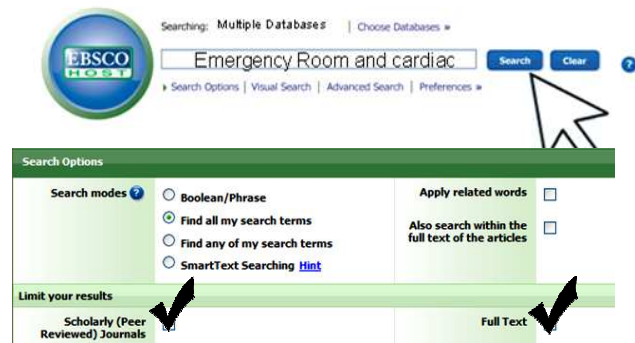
EBSCO HOST

Searching: Multiple Databases | Choose Databases »

Emergency Room and cardiac

Search Clear

?

▸ Search Options | Visual Search | Advanced Search | Preferences »

Search Options

Search modes ?

Boolean/Phrase

Find all my search terms

Find any of my search terms

SmartText Searching Hint

Apply related words

Also search within the full text of the articles

Limit your results

Scholarly (Peer Reviewed) Journals

Full Text